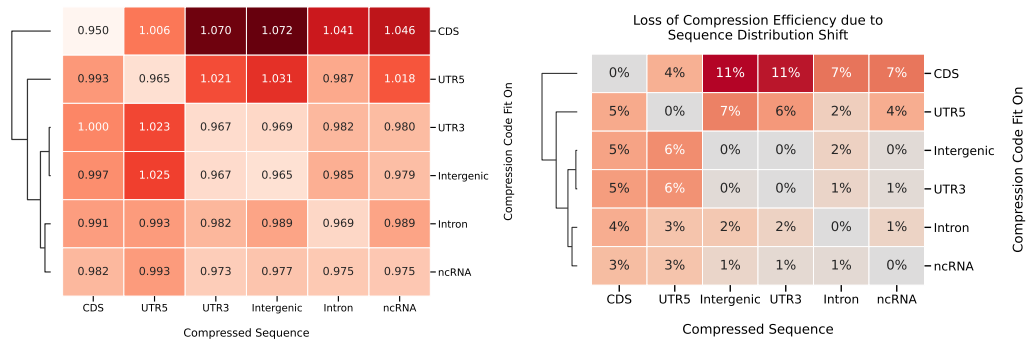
|  | CDS | UTR5 | UTR3 | Intergenic | Intron | ncRNA |  |
|---|---|---|---|---|---|---|---|
|  | 0.950 | 1.006 | 1.070 | 1.072 | 1.041 | 1.046 | CDS |
|  | 0.993 | 0.965 | 1.021 | 1.031 | 0.987 | 1.018 | UTR5 |
|  | 1.000 | 1.023 | 0.967 | 0.969 | 0.982 | 0.980 | UTR3 |
|  | 0.997 | 1.025 | 0.967 | 0.965 | 0.985 | 0.979 | Intergenic |
|  | 0.991 | 0.993 | 0.982 | 0.989 | 0.969 | 0.989 | Intron |
|  | 0.982 | 0.993 | 0.973 | 0.977 | 0.975 | 0.975 | ncRNA |

Compressed Sequence

Loss of Compression Efficiency due to Sequence Distribution Shift

Compression Code Fit On

|  | CDS | UTR5 | Intergenic | UTR3 | Intron | ncRNA |  |
|---|---|---|---|---|---|---|---|
|  | 0% | 4% | 11% | 11% | 7% | 7% | CDS |
|  | 5% | 0% | 7% | 6% | 2% | 4% | UTR5 |
|  | 5% | 6% | 0% | 0% | 2% | 0% | Intergenic |
|  | 5% | 6% | 0% | 0% | 1% | 1% | UTR3 |
|  | 4% | 3% | 2% | 2% | 0% | 1% | Intron |
|  | 3% | 3% | 1% | 1% | 1% | 0% | ncRNA |

Compressed Sequence

Compression Code Fit On